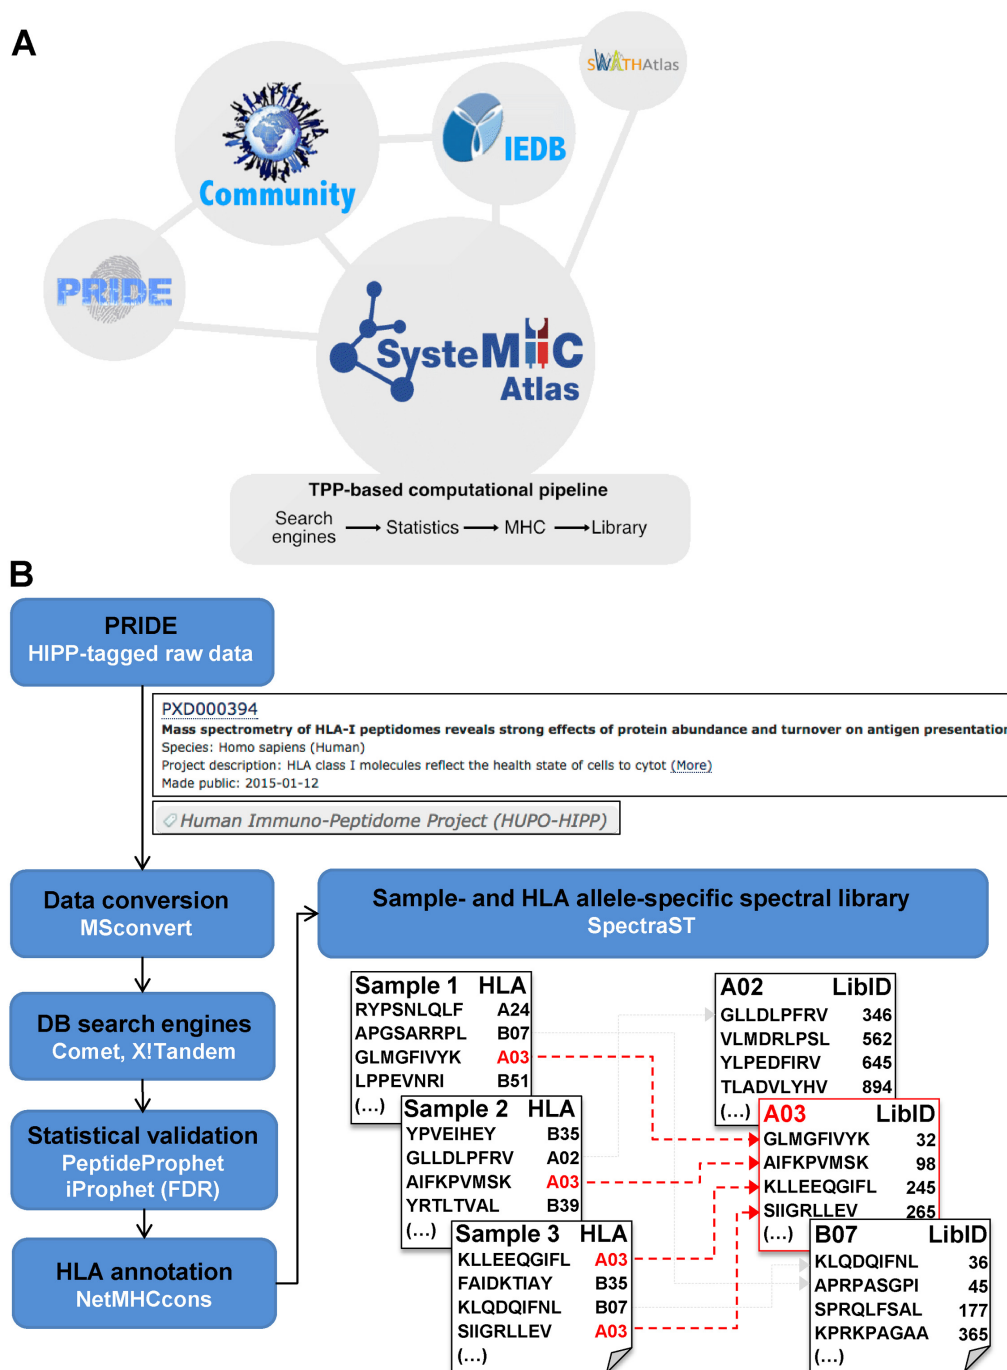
A

SWATHAtlas

Community

IEDB

PRIDE

SysteMHC Atlas

TPP-based computational pipeline

Search engines → Statistics → MHC → Library

B

PRIDE
HIPP-tagged raw data

PXD000394
Mass spectrometry of HLA-I peptidomes reveals strong effects of protein abundance and turnover on antigen presentation
Species: Homo sapiens (Human)
Project description: HLA class I molecules reflect the health state of cells to cytot (More)
Made public: 2015-01-12

Human Immuno-Peptidome Project (HUPO-HIPP)

Data conversion
MSconvert

DB search engines
Comet, X!Tandem

Statistical validation
PeptideProphet
iProphet (FDR)

HLA annotation
NetMHCcons

Sample- and HLA allele-specific spectral library
SpectraST

| Sample 1 | HLA |
|---|---|
| RYPSNLQLF | A24 |
| APGSARRPL | B07 |
| GLMGFIVYK | A03 |
| LPPEVNRI | B51 |
| (...) | |

| Sample 2 | HLA |
|---|---|
| YPVEIHEY | B35 |
| GLLDLPFRV | A02 |
| AIFKPVMSK | A03 |
| YRTLTVAL | B39 |
| (...) | |

| Sample 3 | HLA |
|---|---|
| KLLEEQGIFL | A03 |
| FAIDKTIAY | B35 |
| KLQDQIFNL | B07 |
| SIIGRLLEV | A03 |
| (...) | |

| A02 | LibID |
|---|---|
| GLLDLPFRV | 346 |
| VLMDRLPSL | 562 |
| YLPEDFIRV | 645 |
| TLADVLYHV | 894 |
| (...) | |

| A03 | LibID |
|---|---|
| GLMGFIVYK | 32 |
| AIFKPVMSK | 98 |
| KLLEEQGIFL | 245 |
| SIIGRLLEV | 265 |
| (...) | |

| B07 | LibID |
|---|---|
| KLQDQIFNL | 36 |
| APRPASGPI | 45 |
| SPRQLFSAL | 177 |
| KPRKPAGAA | 365 |
| (...) | |